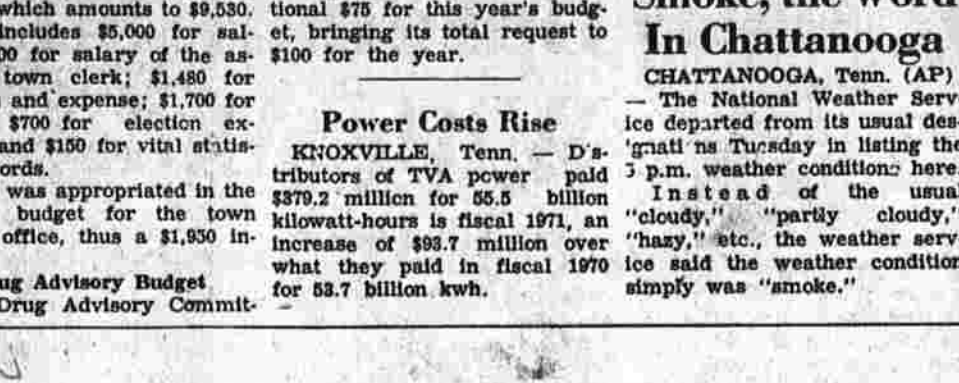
which amounts to $9,530. includes $5,000 for salary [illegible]00 for salary of the as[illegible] town clerk; $1,480 for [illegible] and expense; $1,700 for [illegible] $700 for election ex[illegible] and $150 for vital statis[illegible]ords.

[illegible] was appropriated in the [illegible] budget for the town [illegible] office, thus a $1,950 in-

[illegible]ug Advisory Budget
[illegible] Drug Advisory Commit-

tional $75 for this year's budget, bringing its total request to $100 for the year.

Power Costs Rise

KNOXVILLE, Tenn. — Distributors of TVA power paid $379.2 million for 55.5 billion kilowatt-hours is fiscal 1971, an increase of $93.7 million over what they paid in fiscal 1970 for 53.7 billion kwh.

Smoke, the Word In Chattanooga

CHATTANOOGA, Tenn. (AP) — The National Weather Service departed from its usual designations Tuesday in listing the 3 p.m. weather conditions here.

Instead of the usual "cloudy," "partly cloudy," "hazy," etc., the weather service said the weather condition simply was "smoke."